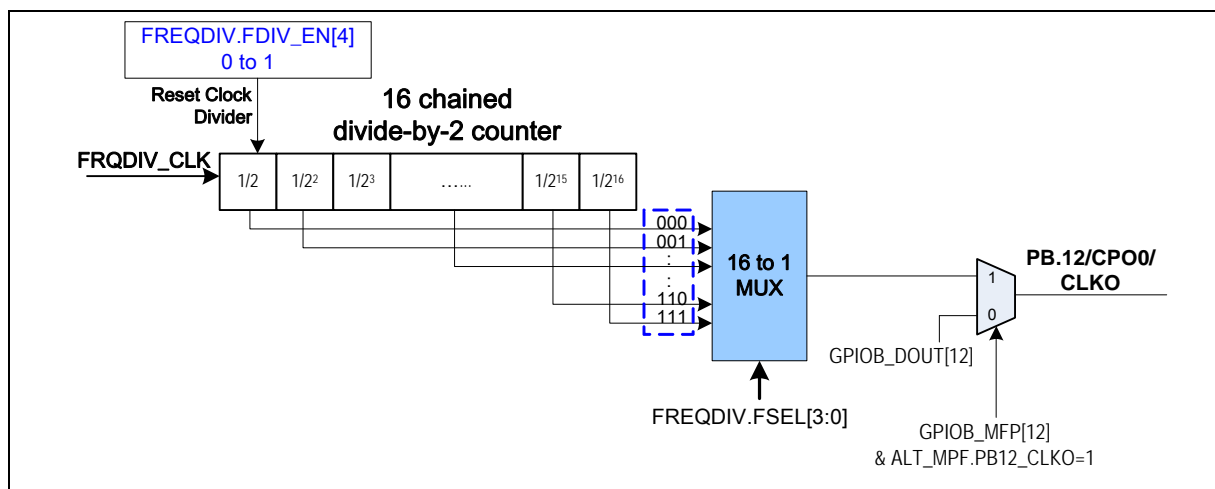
FREQDIV.FDIV_EN[4]
0 to 1

Reset Clock Divider

16 chained divide-by-2 counter

FRQDIV_CLK

| 1/2 | $1/2^2$ | $1/2^3$ | …… | $1/2^{15}$ | $1/2^{16}$ |
|---|---|---|---|---|---|

000
001
:
:
110
111

16 to 1 MUX

FREQDIV.FSEL[3:0]

1
0

PB.12/CPO0/ CLKO

GPIOB_DOUT[12]

GPIOB_MFP[12]
& ALT_MPF.PB12_CLKO=1